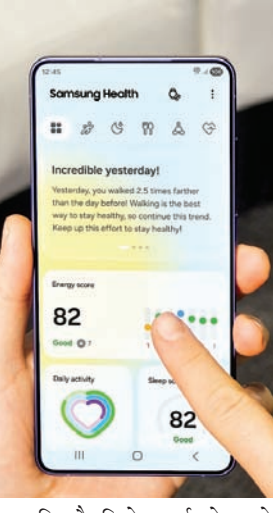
12:45

Samsung Health

Incredible yesterday!

Yesterday, you walked 2.5 times farther than the day before! Walking is the best way to stay healthy, so continue this trend. Keep up this effort to stay healthy!

Energy score

82

Good 7

Daily activity

Sleep sc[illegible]

82

Good